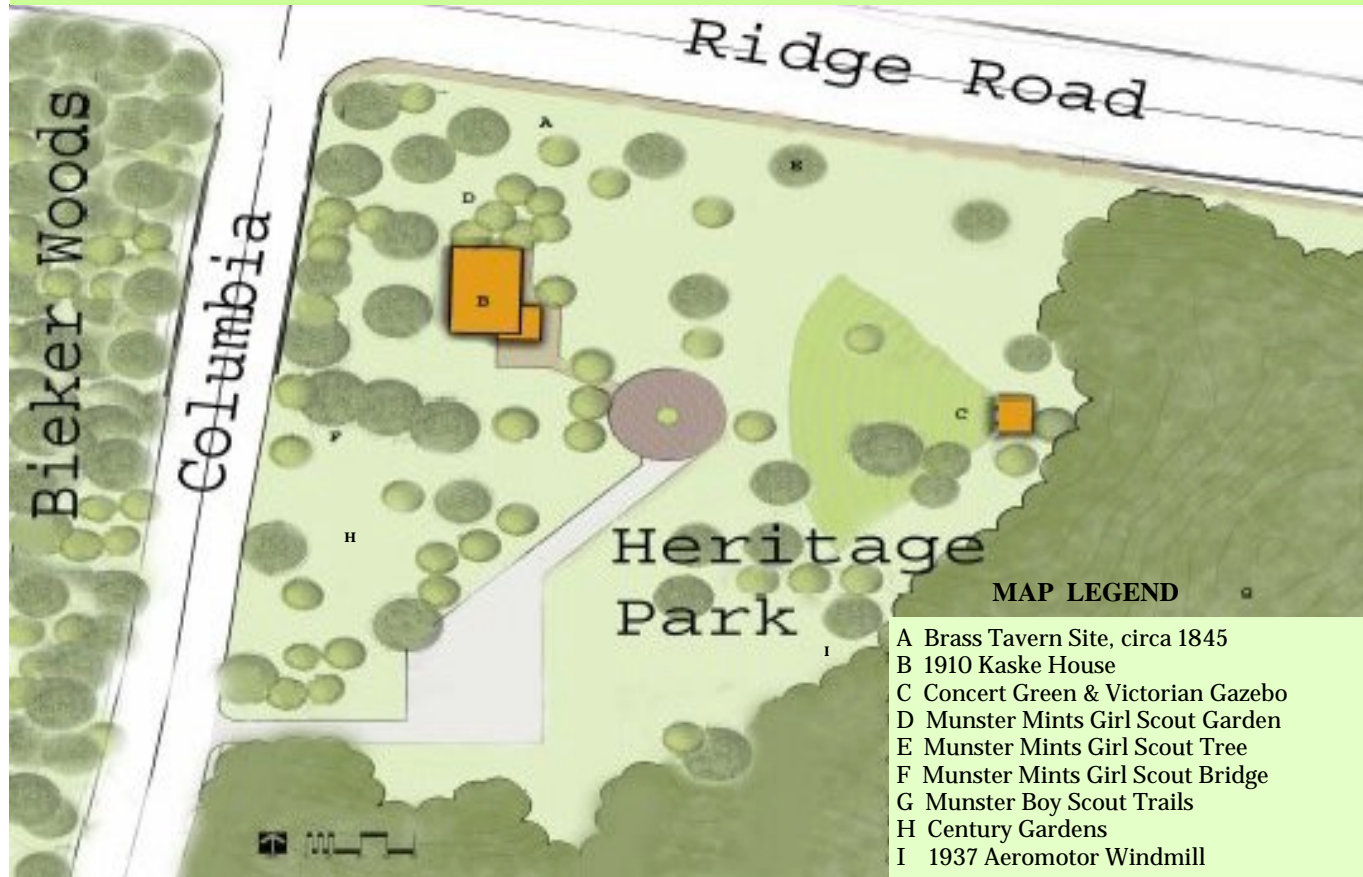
Ridge Road

Bieker Woods

Columbia

A

E

D

B

C

F

H

Heritage Park

I

G

MAP LEGEND

A Brass Tavern Site, circa 1845
B 1910 Kaske House
C Concert Green & Victorian Gazebo
D Munster Mints Girl Scout Garden
E Munster Mints Girl Scout Tree
F Munster Mints Girl Scout Bridge
G Munster Boy Scout Trails
H Century Gardens
I 1937 Aeromotor Windmill